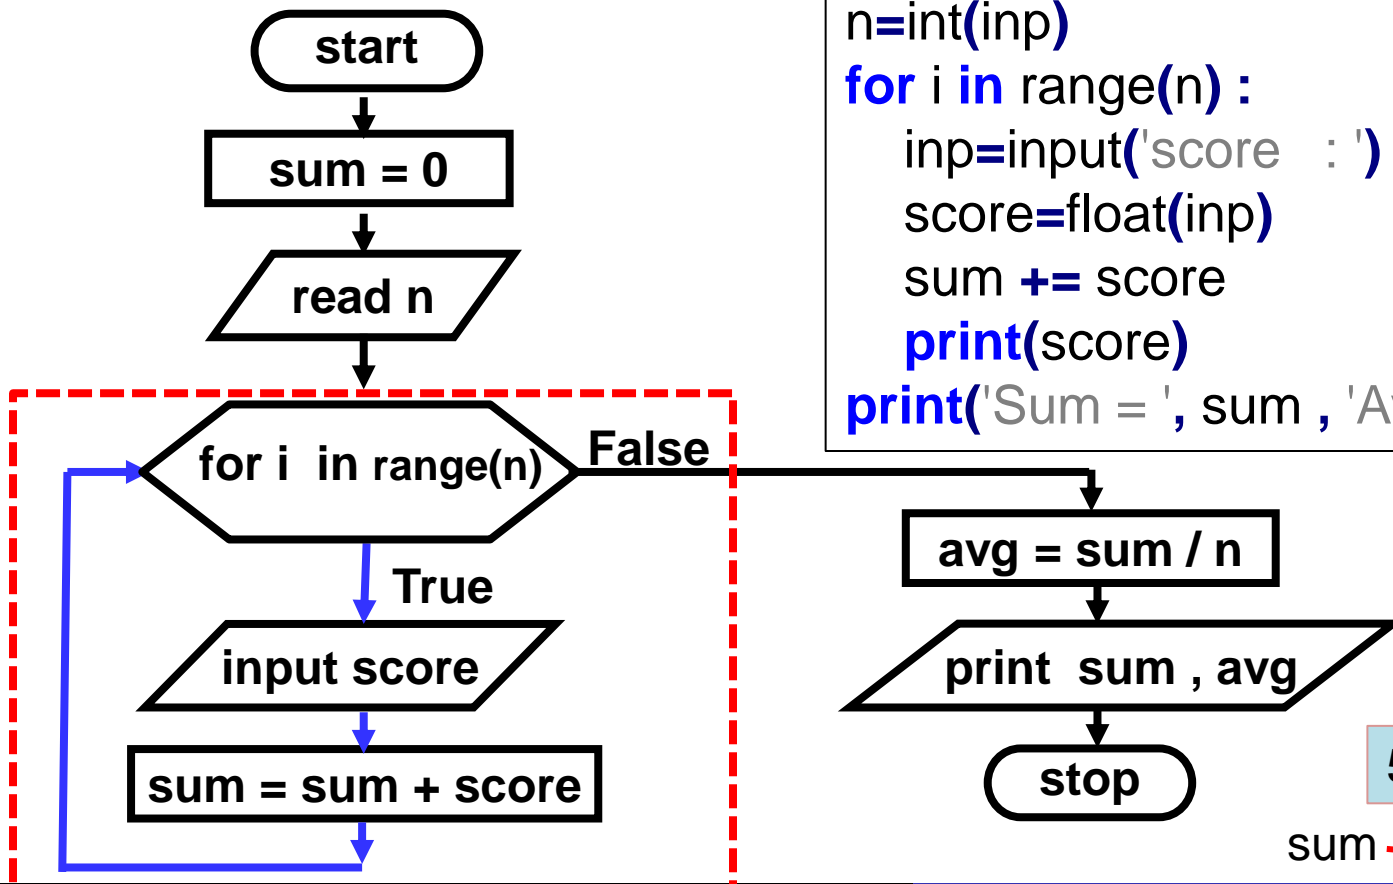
start

sum = 0

read n

for i in range(n)

False

True

input score

sum = sum + score

avg = sum / n

print sum , avg

stop

n=int(inp)
for i in range(n) :
inp=input('score : ')
score=float(inp)
sum += score
print(score)
print('Sum = ', sum , 'A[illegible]

5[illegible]

sum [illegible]